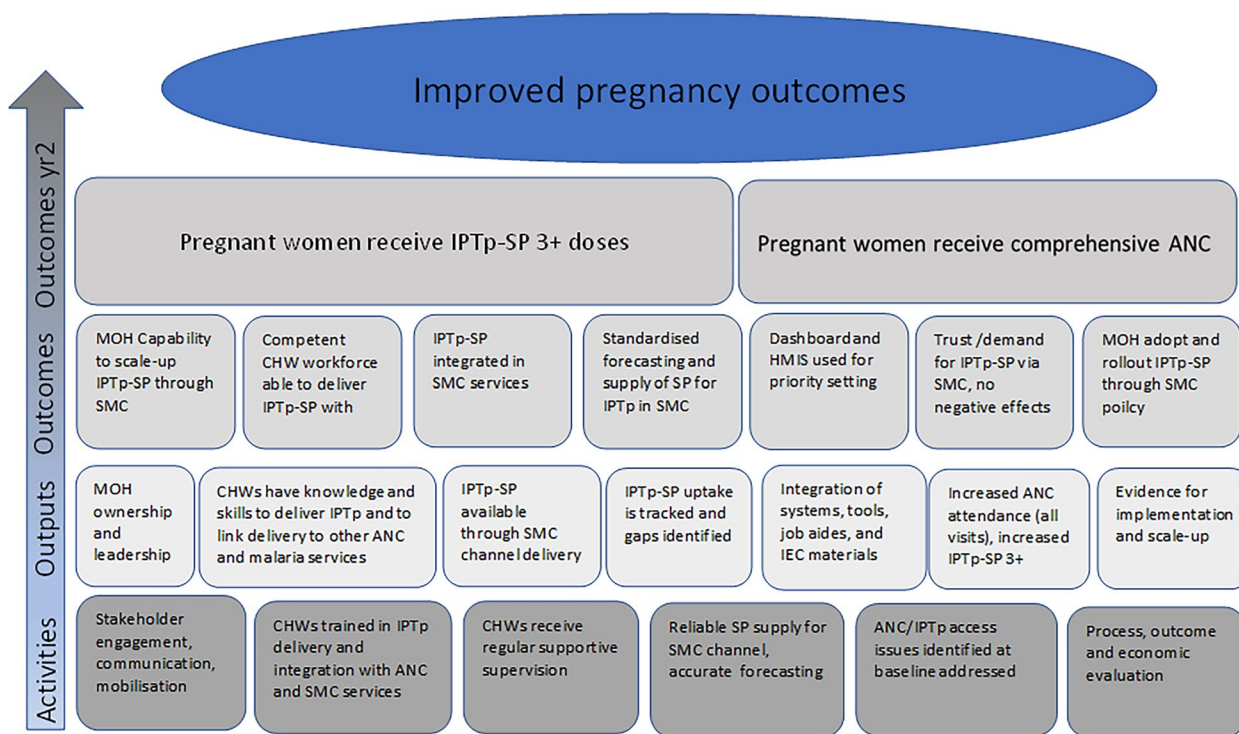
Improved pregnancy outcomes

Outcomes yr2

Pregnant women receive IPTp-SP 3+ doses

Pregnant women receive comprehensive ANC

Outcomes

MOH Capability to scale-up IPTp-SP through SMC

Competent CHW workforce able to deliver IPTp-SP with

IPTp-SP integrated in SMC services

Standardised forecasting and supply of SP for IPTp in SMC

Dashboard and HMIS used for priority setting

Trust /demand for IPTp-SP via SMC, no negative effects

MOH adopt and rollout IPTp-SP through SMC poilcy

Outputs

MOH ownership and leadership

CHWs have knowledge and skills to deliver IPTp and to link delivery to other ANC and malaria services

IPTp-SP available through SMC channel delivery

IPTp-SP uptake is tracked and gaps identified

Integration of systems, tools, job aides, and IEC materials

Increased ANC attendance (all visits), increased IPTp-SP 3+

Evidence for implementation and scale-up

Activities

Stakeholder engagement, communication, mobilisation

CHWs trained in IPTp delivery and integration with ANC and SMC services

CHWs receive regular supportive supervision

Reliable SP supply for SMC channel, accurate forecasting

ANC/IPTp access issues identified at baseline addressed

Process, outcome and economic evaluation